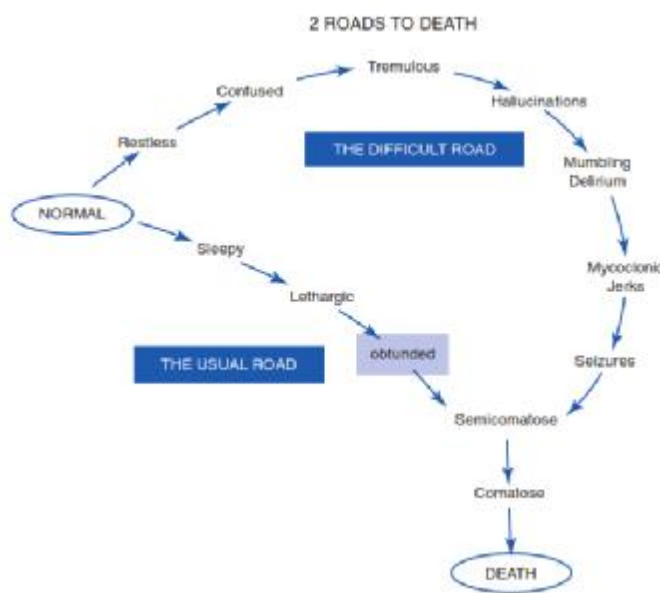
2 ROADS TO DEATH

NORMAL

Restless

Confused

Tremulous

Hallucinations

THE DIFFICULT ROAD

Mumbling Delirium

Mycoclonic Jerks

Seizures

Sleepy

Lethargic

obtunded

THE USUAL ROAD

Semicomatose

Comatose

DEATH